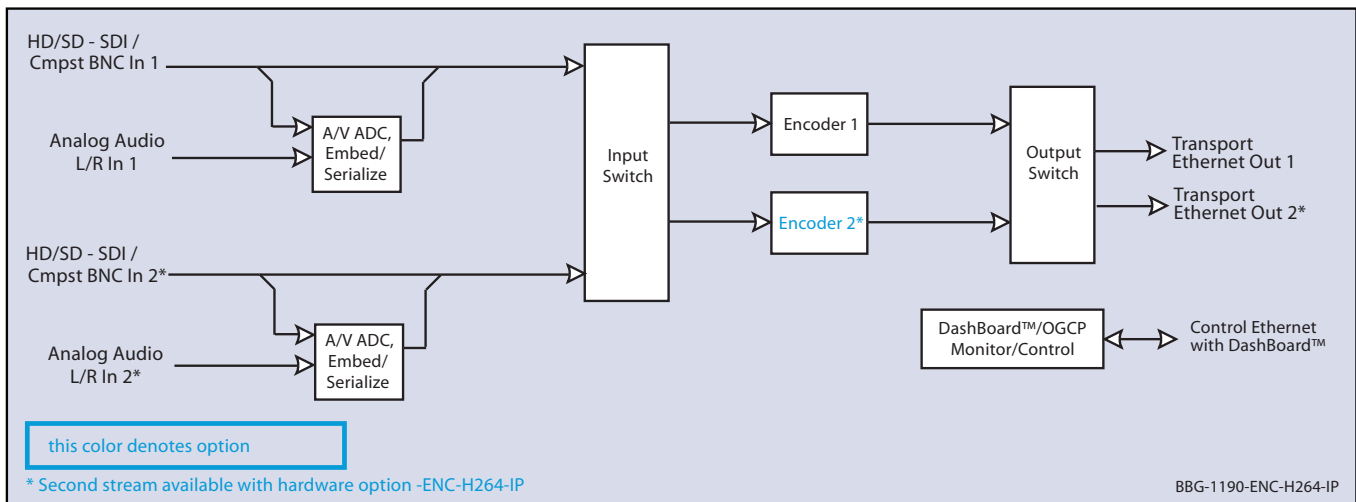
HD/SD - SDI / Cmpst BNC In 1

Analog Audio L/R In 1

A/V ADC, Embed/ Serialize

HD/SD - SDI / Cmpst BNC In 2*

Analog Audio L/R In 2*

A/V ADC, Embed/ Serialize

Input Switch

Encoder 1

Encoder 2*

Output Switch

Transport Ethernet Out 1

Transport Ethernet Out 2*

DashBoard™/OGCP Monitor/Control

Control Ethernet with DashBoard™

this color denotes option

* Second stream available with hardware option -ENC-H264-IP

BBG-1190-ENC-H264-IP